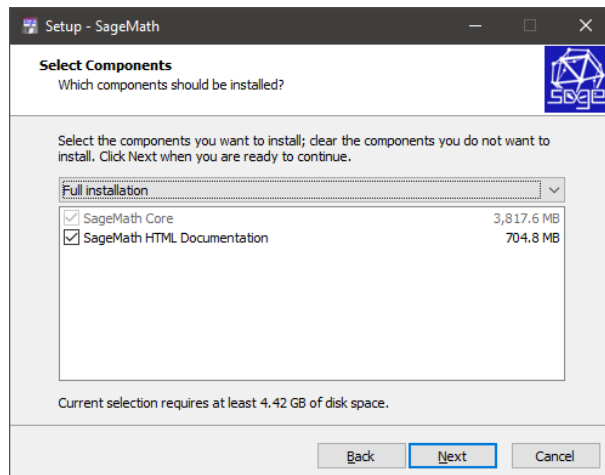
Setup - SageMath

Select Components
Which components should be installed?

sage

Select the components you want to install; clear the components you do not want to install. Click Next when you are ready to continue.

Full installation

| | | |
|---|---|---|
| ☑ | SageMath Core | 3,817.6 MB |
| ☑ | SageMath HTML Documentation | 704.8 MB |

Current selection requires at least 4.42 GB of disk space.

Back  Next  Cancel